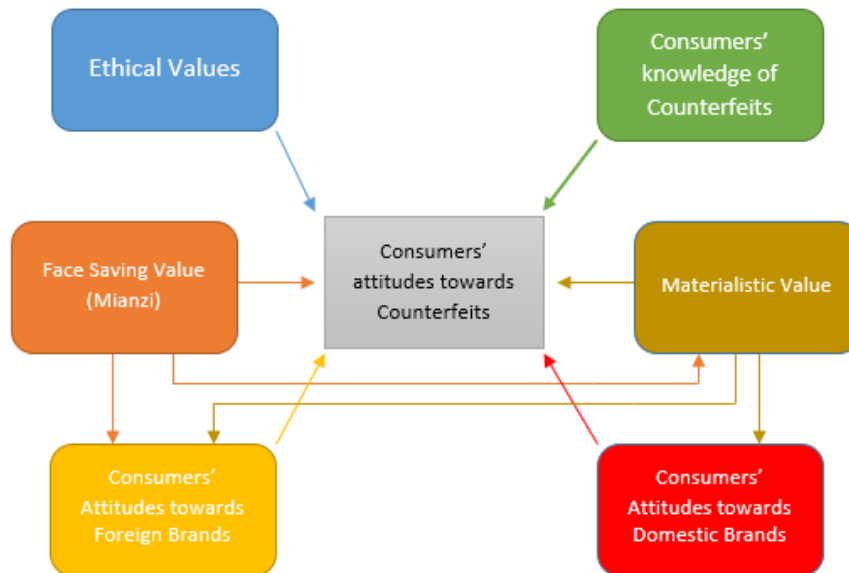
Ethical Values

Consumers' knowledge of Counterfeits

Face Saving Value (Mianzi)

Consumers' attitudes towards Counterfeits

Materialistic Value

Consumers' Attitudes towards Foreign Brands

Consumers' Attitudes towards Domestic Brands